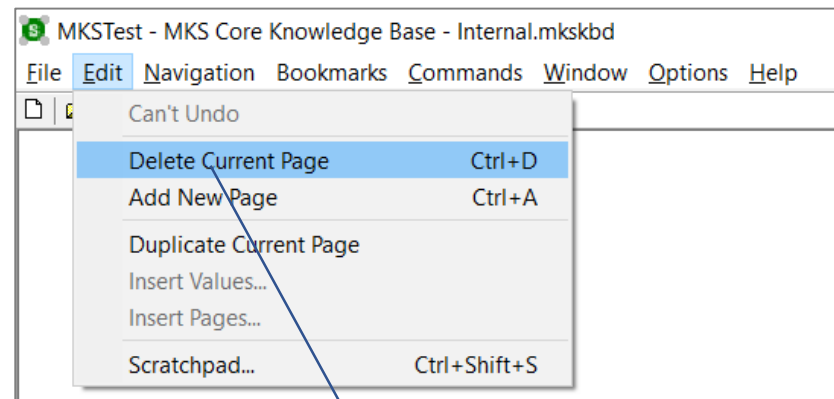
MKSTest - MKS Core Knowledge Base - Internal.mkskbd

File Edit Navigation Bookmarks Commands Window Options Help

Can't Undo
Delete Current Page Ctrl+D
Add New Page Ctrl+A
Duplicate Current Page
Insert Values...
Insert Pages...
Scratchpad... Ctrl+Shift+S